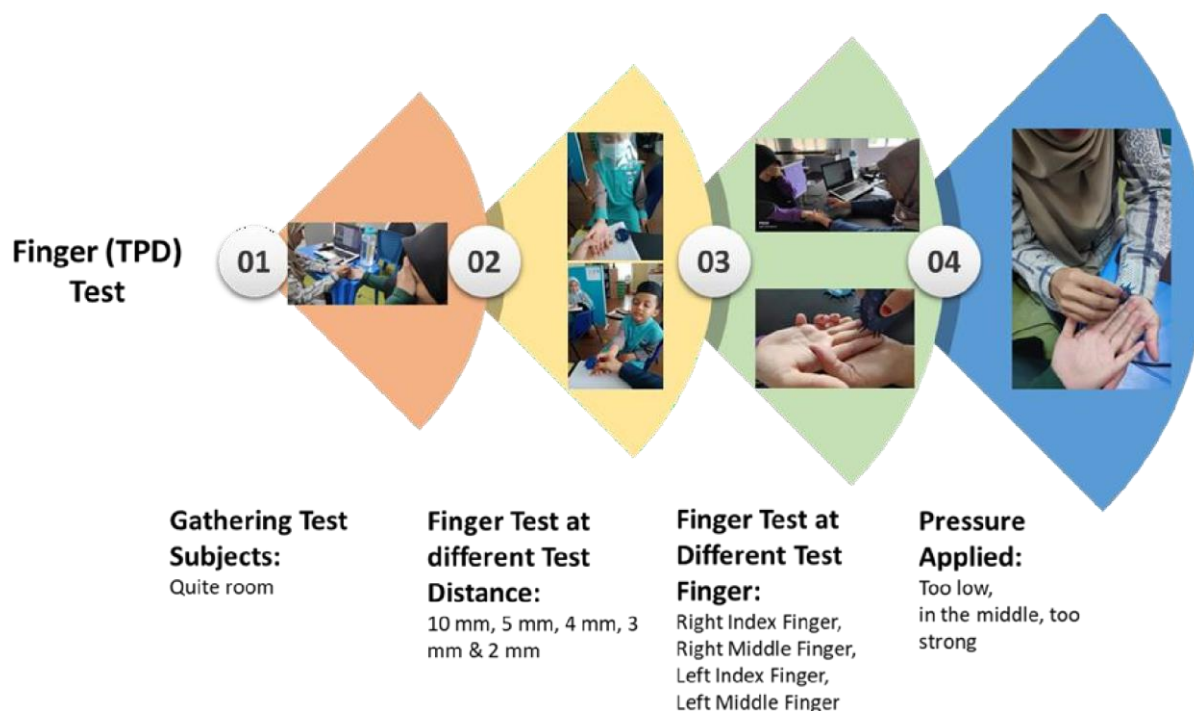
Finger (TPD) Test

01

02

03

04

Gathering Test Subjects:
Quite room

Finger Test at different Test Distance:
10 mm, 5 mm, 4 mm, 3 mm & 2 mm

Finger Test at Different Test Finger:
Right Index Finger, Right Middle Finger, Left Index Finger, Left Middle Finger

Pressure Applied:
Too low, in the middle, too strong